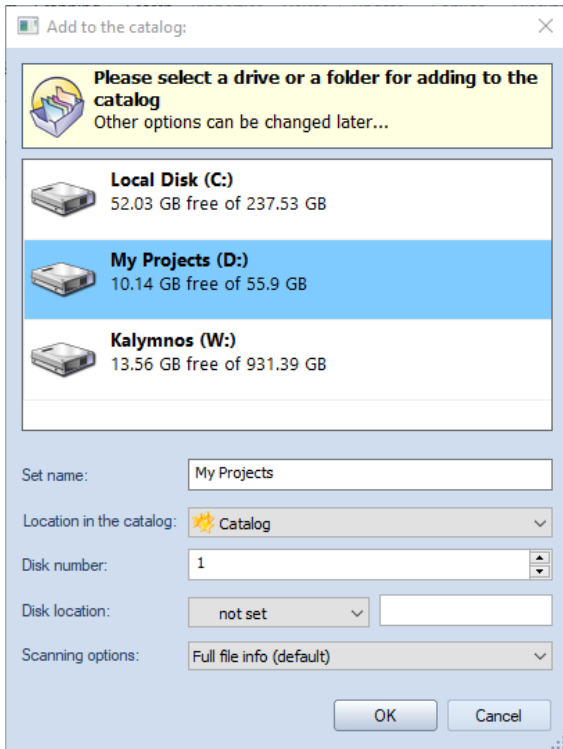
Add to the catalog:

**Please select a drive or a folder for adding to the catalog**
Other options can be changed later...

**Local Disk (C:)**
52.03 GB free of 237.53 GB

**My Projects (D:)**
10.14 GB free of 55.9 GB

**Kalymnos (W:)**
13.56 GB free of 931.39 GB

Set name: My Projects

Location in the catalog: Catalog

Disk number: 1

Disk location: not set

Scanning options: Full file info (default)

OK Cancel